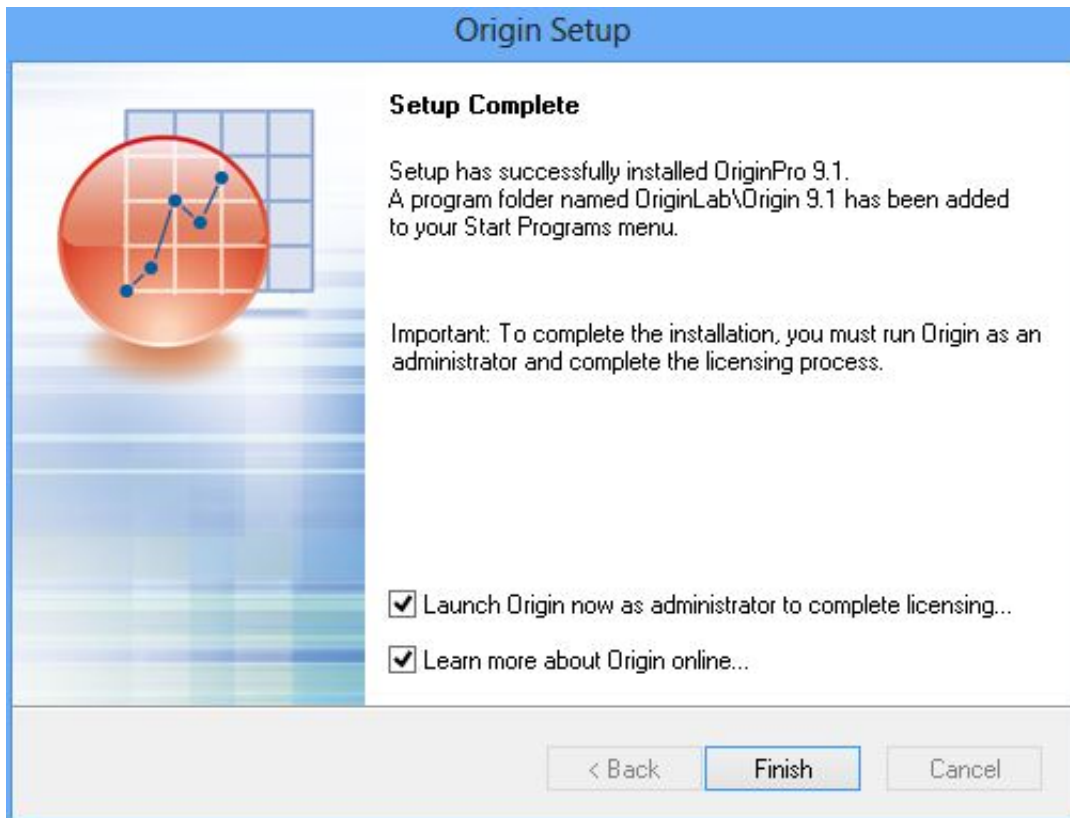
Origin Setup

Setup Complete

Setup has successfully installed OriginPro 9.1.
A program folder named OriginLab\Origin 9.1 has been added to your Start Programs menu.

Important: To complete the installation, you must run Origin as an administrator and complete the licensing process.

☑ Launch Origin now as administrator to complete licensing...

☑ Learn more about Origin online...

< Back
Finish
Cancel